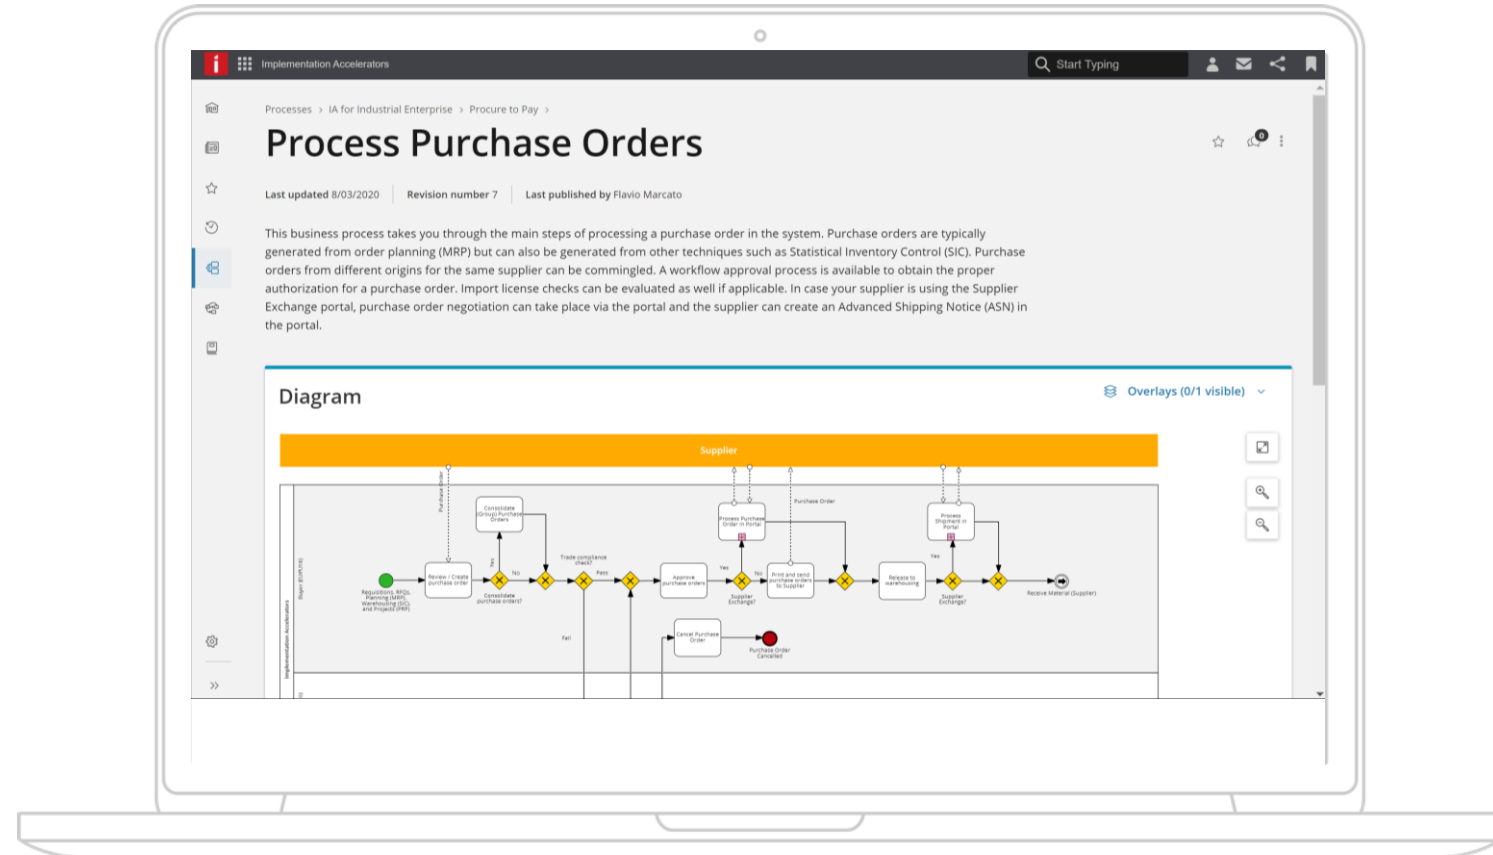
i Implementation Accelerators

Start Typing

Processes › IA for Industrial Enterprise › Procure to Pay ›

Process Purchase Orders

0

Last updated 8/03/2020 | Revision number 7 | Last published by Flavio Marcato

This business process takes you through the main steps of processing a purchase order in the system. Purchase orders are typically generated from order planning (MRP) but can also be generated from other techniques such as Statistical Inventory Control (SIC). Purchase orders from different origins for the same supplier can be commingled. A workflow approval process is available to obtain the proper authorization for a purchase order. Import license checks can be evaluated as well if applicable. In case your supplier is using the Supplier Exchange portal, purchase order negotiation can take place via the portal and the supplier can create an Advanced Shipping Notice (ASN) in the portal.

Diagram

Overlays (0/1 visible)

Supplier

Purchase Order

Purchase Order

Consolidate (Group) Purchase Orders

Process Purchase Order in Portal

Process Shipment in Portal

Yes

Review / Create purchase order

No

Trade compliance check?

Pass

Approve purchase orders

Yes

No

Print and send purchase orders to Supplier

Release to warehousing

Yes

Receive Material (Supplier)

Requisitions, RFQs, Planning (MRP), Warehousing (SIC), and Projects (PRP)

Consolidate purchase orders?

Supplier Exchange?

Supplier Exchange?

Fail

Cancel Purchase Order

Purchase Order Cancelled

Buyer (EUPUR)

Implementation Accelerators